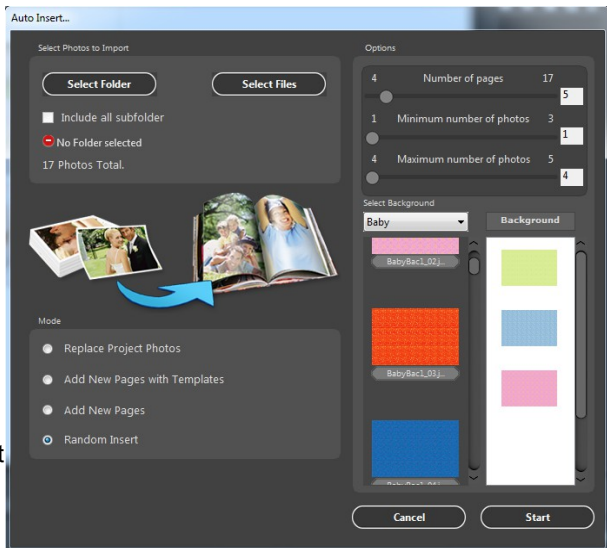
Auto Insert...

Select Photos to Import

Select Folder

Select Files

Include all subfolder

No Folder selected

17 Photos Total.

Options

4 Number of pages 17

5

1 Minimum number of photos 3

1

4 Maximum number of photos 5

4

Select Background

Baby

Background

BabyBac1_02.j...

BabyBac1_03.j...

BabyBac1_04

Mode

Replace Project Photos

Add New Pages with Templates

Add New Pages

Random Insert

Cancel

Start